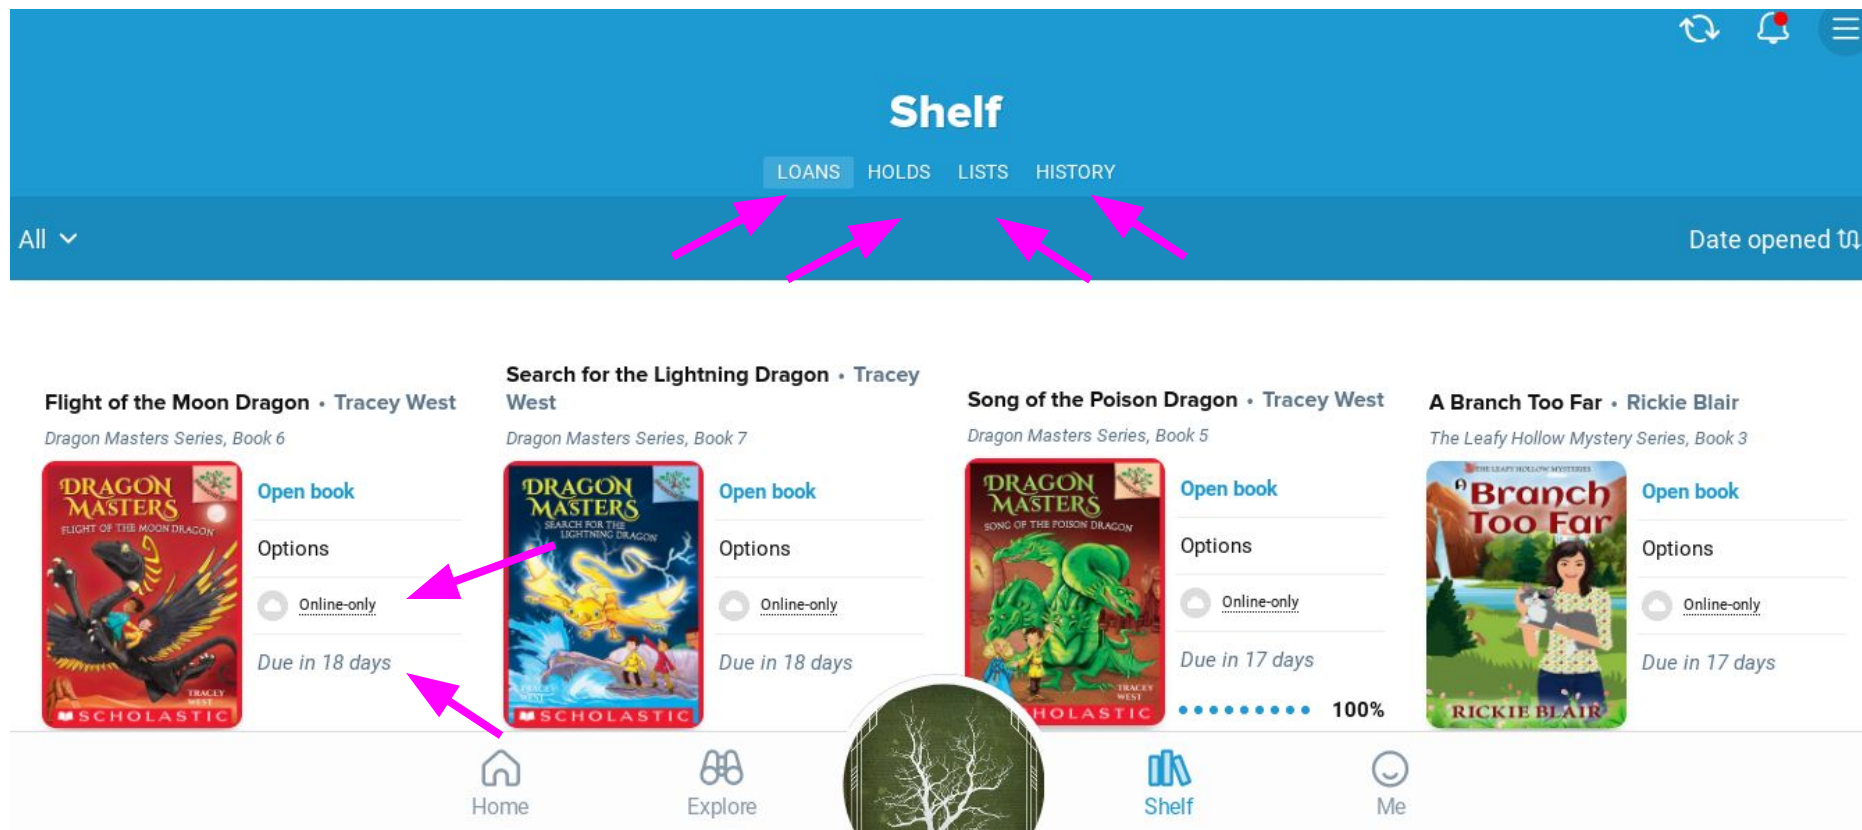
Shelf

LOANS HOLDS LISTS HISTORY

All

Date opened

Flight of the Moon Dragon • Tracey West
Dragon Masters Series, Book 6

DRAGON MASTERS
FLIGHT OF THE MOON DRAGON
TRACEY WEST
SCHOLASTIC

Open book
Options
Online-only
Due in 18 days

Search for the Lightning Dragon • Tracey West
Dragon Masters Series, Book 7

DRAGON MASTERS
SEARCH FOR THE LIGHTNING DRAGON
TRACEY WEST
SCHOLASTIC

Open book
Options
Online-only
Due in 18 days

Song of the Poison Dragon • Tracey West
Dragon Masters Series, Book 5

DRAGON MASTERS
SONG OF THE POISON DRAGON
TRACEY WEST
HOLASTIC

Open book
Options
Online-only
Due in 17 days
100%

A Branch Too Far • Rickie Blair
The Leafy Hollow Mystery Series, Book 3

THE LEAFY HOLLOW MYSTERIES
A Branch Too Far
RICKIE BLAIR

Open book
Options
Online-only
Due in 17 days

Home
Explore
Shelf
Me